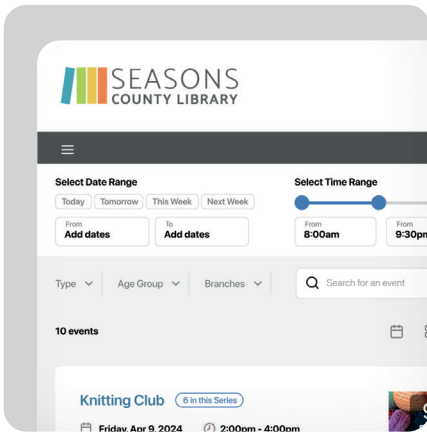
SEASONS
COUNTY LIBRARY

Select Date Range

Today Tomorrow This Week Next Week

From
Add dates

To
Add dates

Select Time Range

From
8:00am

From
9:30p

Type

Age Group

Branches

Search for an event

10 events

Knitting Club

6 in this Series

Friday, Apr 9, 2024

2:00pm - 4:00pm